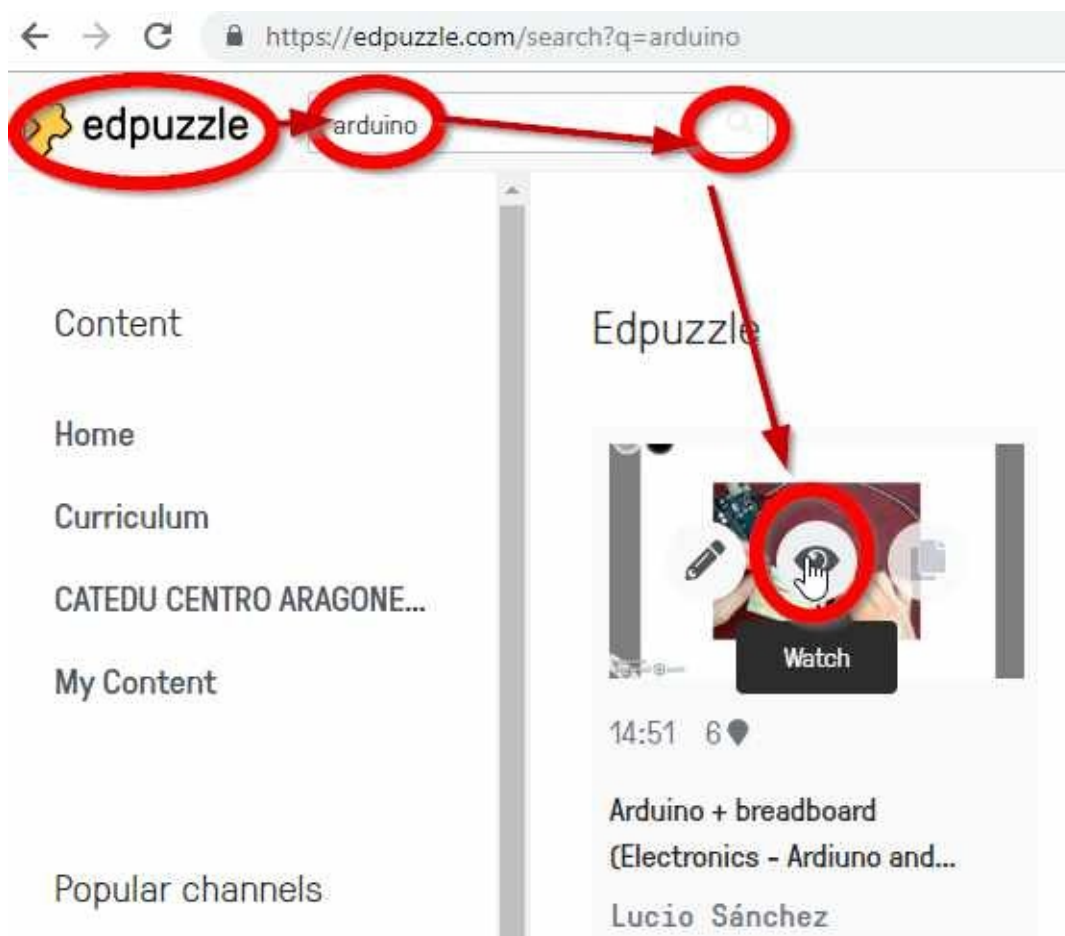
https://edpuzzle.com/search?q=arduino

edpuzzle

arduino

Content

Home

Curriculum

CATEDU CENTRO ARAGONE...

My Content

Popular channels

Edpuzzle

Watch

14:51 6

Arduino + breadboard (Electronics - Ardiuno and...

Lucio Sánchez